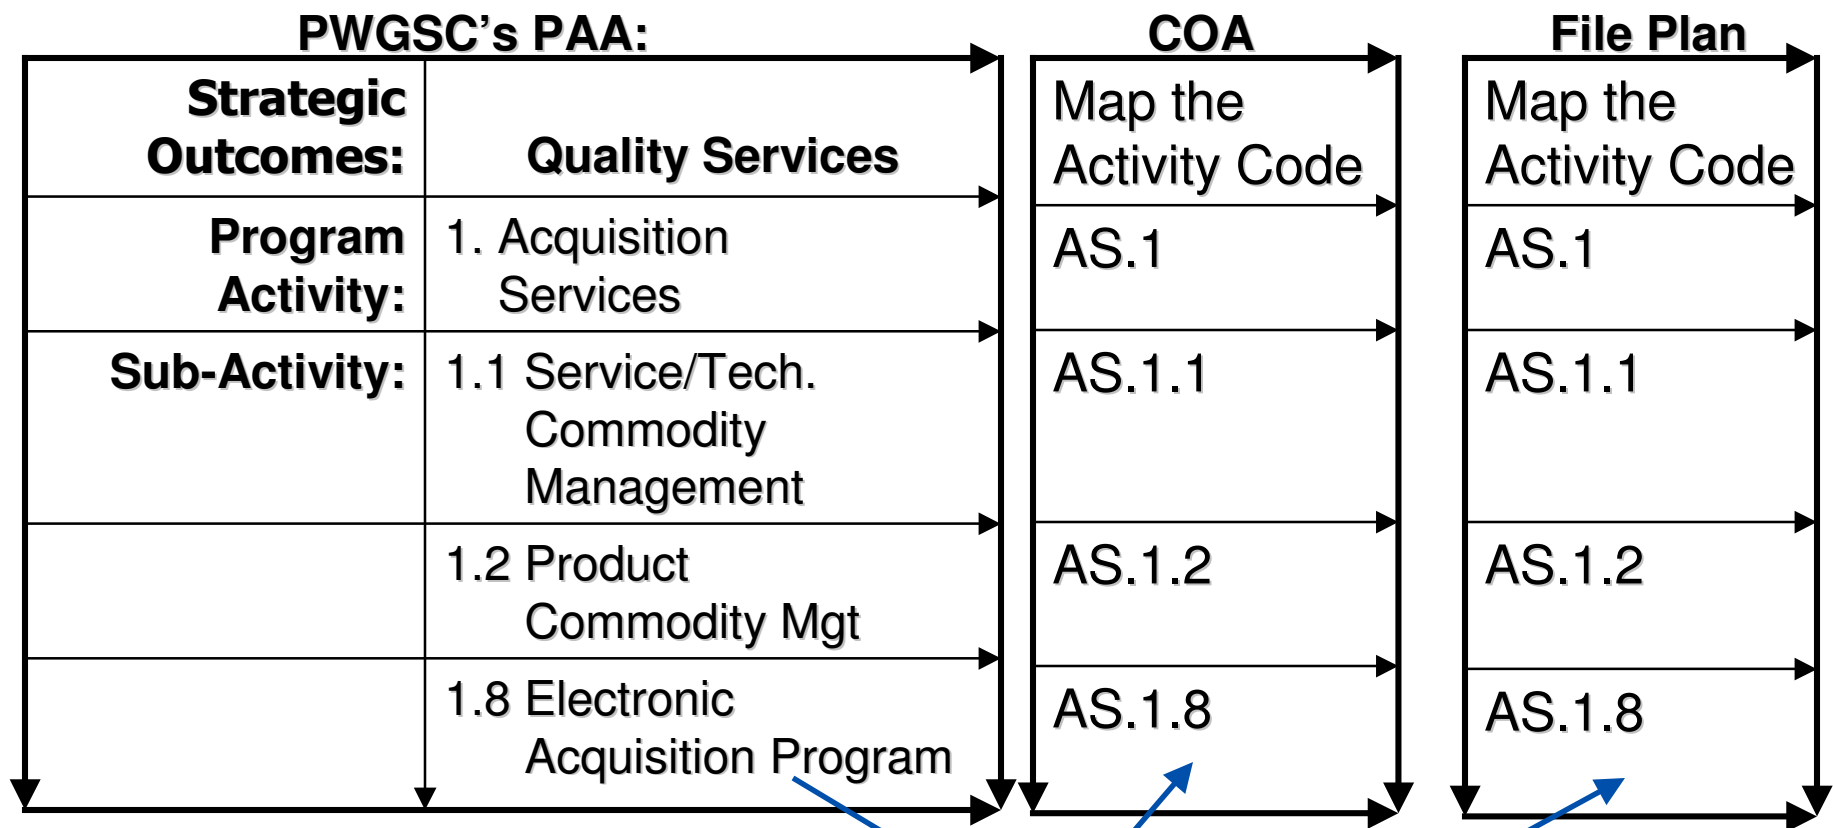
PWGSC's PAA:

| Strategic Outcomes: | Quality Services |
|---|---|
| Program Activity: | 1. Acquisition Services |
| Sub-Activity: | 1.1 Service/Tech. Commodity Management |
| | 1.2 Product Commodity Mgt |
| | 1.8 Electronic Acquisition Program |

COA

| Map the Activity Code |
|---|
| AS.1 |
| AS.1.1 |
| AS.1.2 |
| AS.1.8 |

File Plan

| Map the Activity Code |
|---|
| AS.1 |
| AS.1.1 |
| AS.1.2 |
| AS.1.8 |